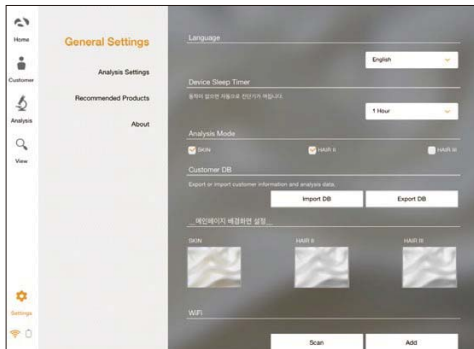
Home
Customer
Analysis
View
Settings

General Settings
Analysis Settings
Recommended Products
About

Language
English
Device Sleep Timer
동작이 없으면 자동으로 잠금이 됩니다.
1 Hour
Analysis Mode
SKIN
HAIR II
HAIR III
Customer DB
Export or import customer information and analysis data.
Import DB
Export DB
메인페이지 배경화면 설정
SKIN
HAIR II
HAIR III
WiFi
Scan
Add